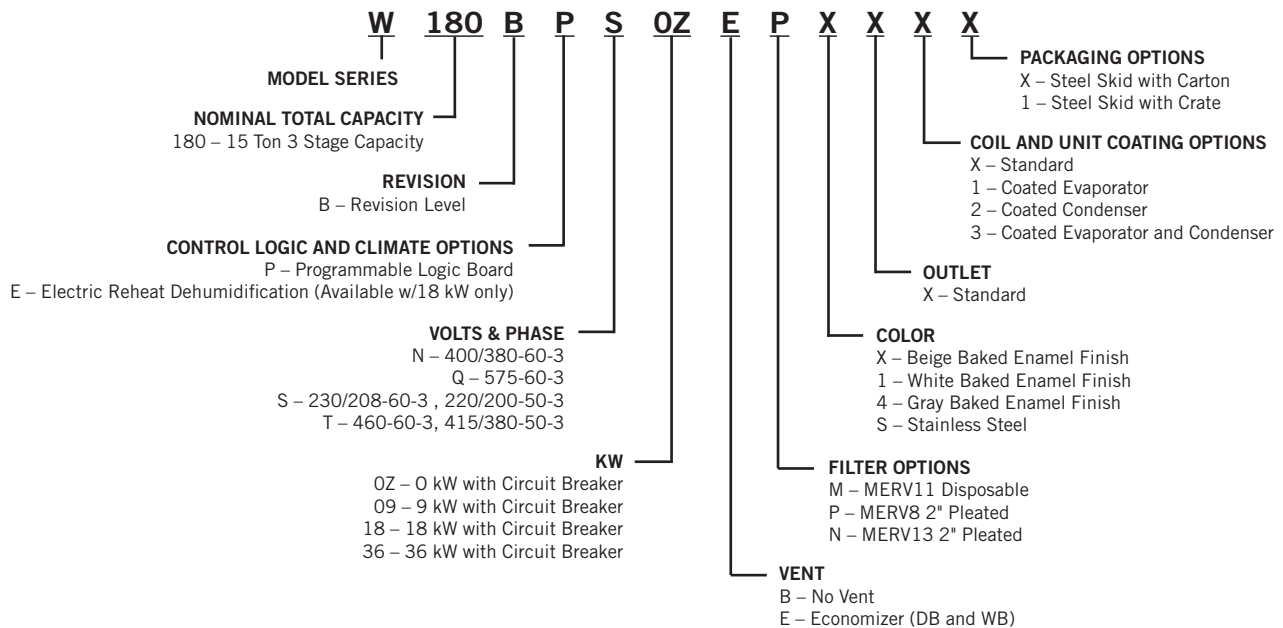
W 180 B P S 0Z E P X X X X

MODEL SERIES

NOMINAL TOTAL CAPACITY
180 – 15 Ton 3 Stage Capacity

REVISION
B – Revision Level

CONTROL LOGIC AND CLIMATE OPTIONS
P – Programmable Logic Board
E – Electric Reheat Dehumidification (Available w/18 kW only)

VOLTS & PHASE
N – 400/380-60-3
Q – 575-60-3
S – 230/208-60-3 , 220/200-50-3
T – 460-60-3, 415/380-50-3

KW
0Z – 0 kW with Circuit Breaker
09 – 9 kW with Circuit Breaker
18 – 18 kW with Circuit Breaker
36 – 36 kW with Circuit Breaker

VENT
B – No Vent
E – Economizer (DB and WB)

FILTER OPTIONS
M – MERV11 Disposable
P – MERV8 2" Pleated
N – MERV13 2" Pleated

COLOR
X – Beige Baked Enamel Finish
1 – White Baked Enamel Finish
4 – Gray Baked Enamel Finish
S – Stainless Steel

OUTLET
X – Standard

COIL AND UNIT COATING OPTIONS
X – Standard
1 – Coated Evaporator
2 – Coated Condenser
3 – Coated Evaporator and Condenser

PACKAGING OPTIONS
X – Steel Skid with Carton
1 – Steel Skid with Crate